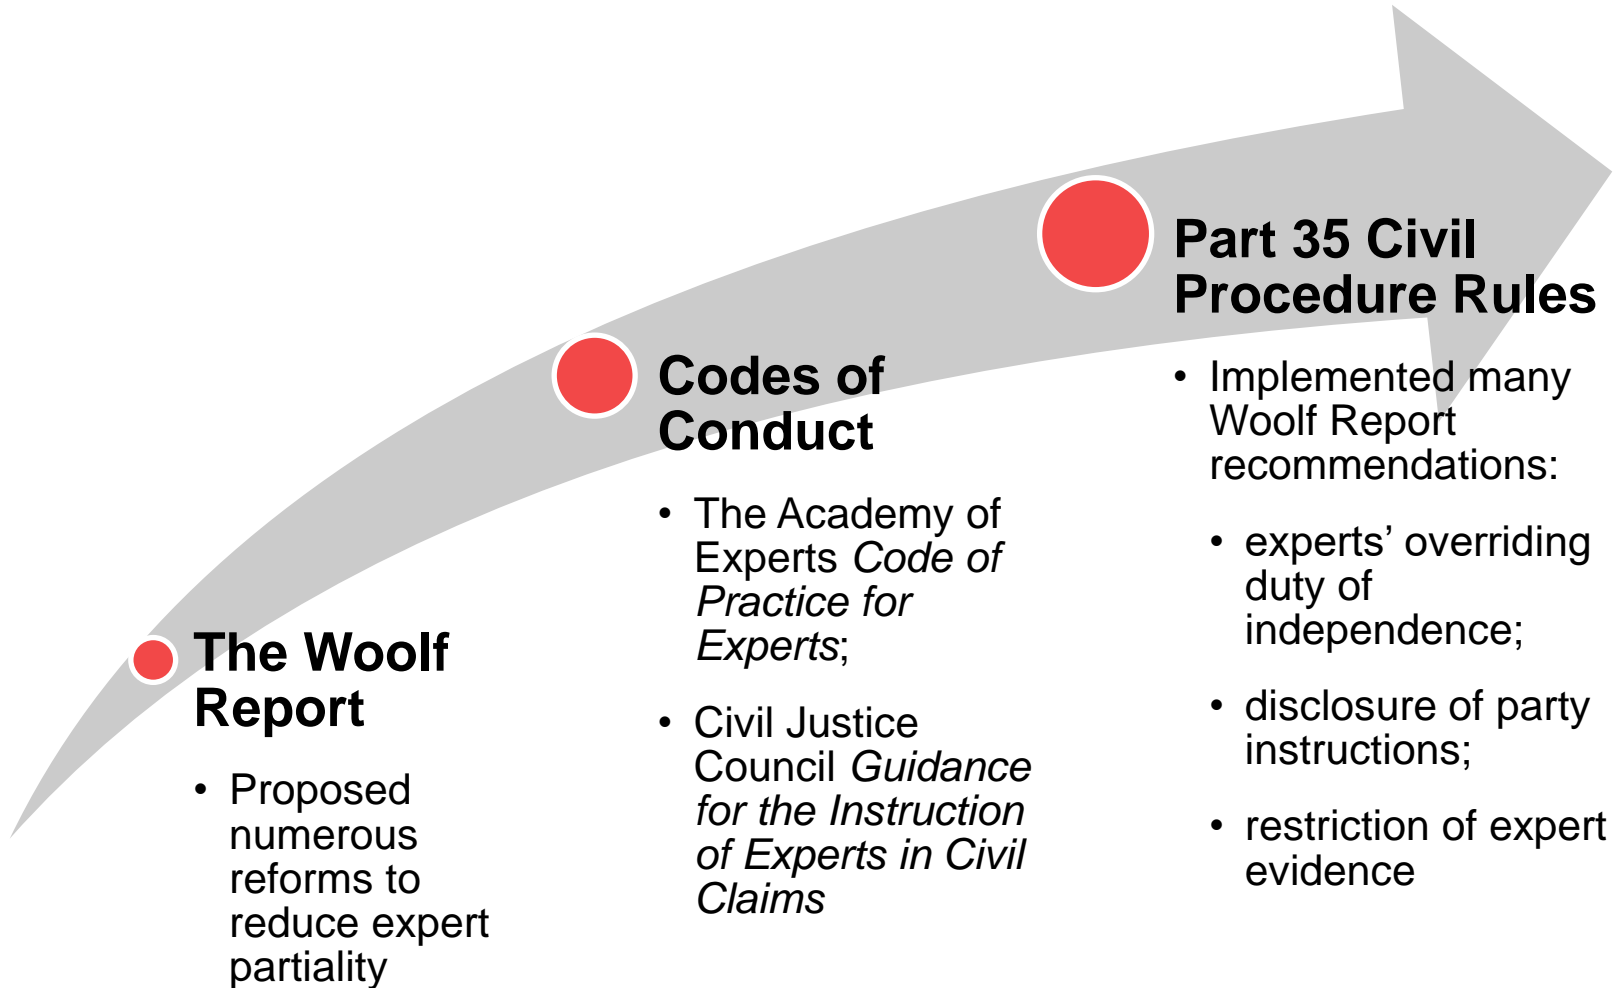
The Woolf Report

- Proposed numerous reforms to reduce expert partiality

Codes of Conduct

- The Academy of Experts *Code of Practice for Experts*;
- Civil Justice Council *Guidance for the Instruction of Experts in Civil Claims*

Part 35 Civil Procedure Rules

- Implemented many Woolf Report recommendations:
  - experts’ overriding duty of independence;
  - disclosure of party instructions;
  - restriction of expert evidence